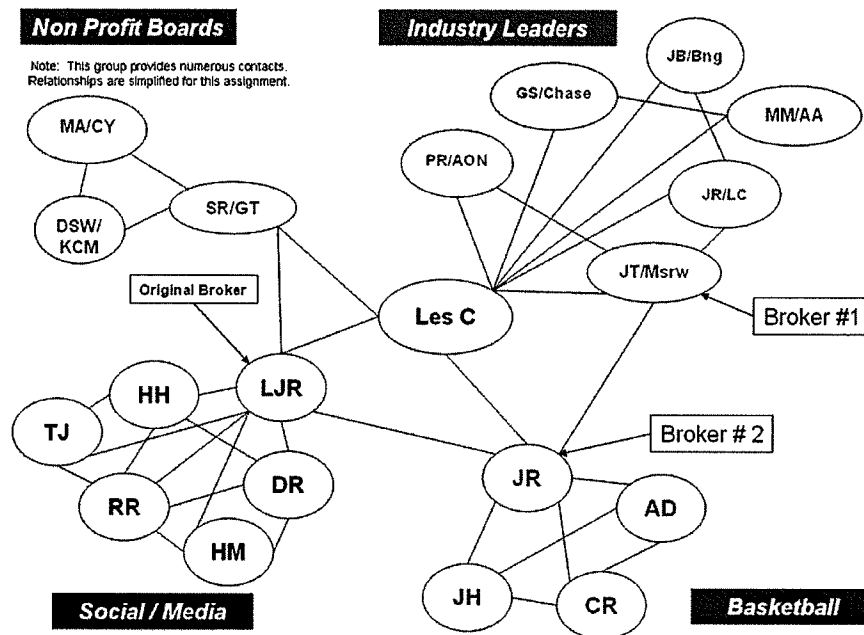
Non Profit Boards

Industry Leaders

Note: This group provides numerous contacts. Relationships are simplified for this assignment.

MA/CY

DSW/ KCM

SR/GT

JB/Bng

GS/Chase

MM/AA

PR/AON

JR/LC

JT/Msrw

Original Broker

Les C

Broker #1

LJR

HH

TJ

DR

RR

HM

Broker # 2

JR

AD

JH

CR

Social / Media

Basketball